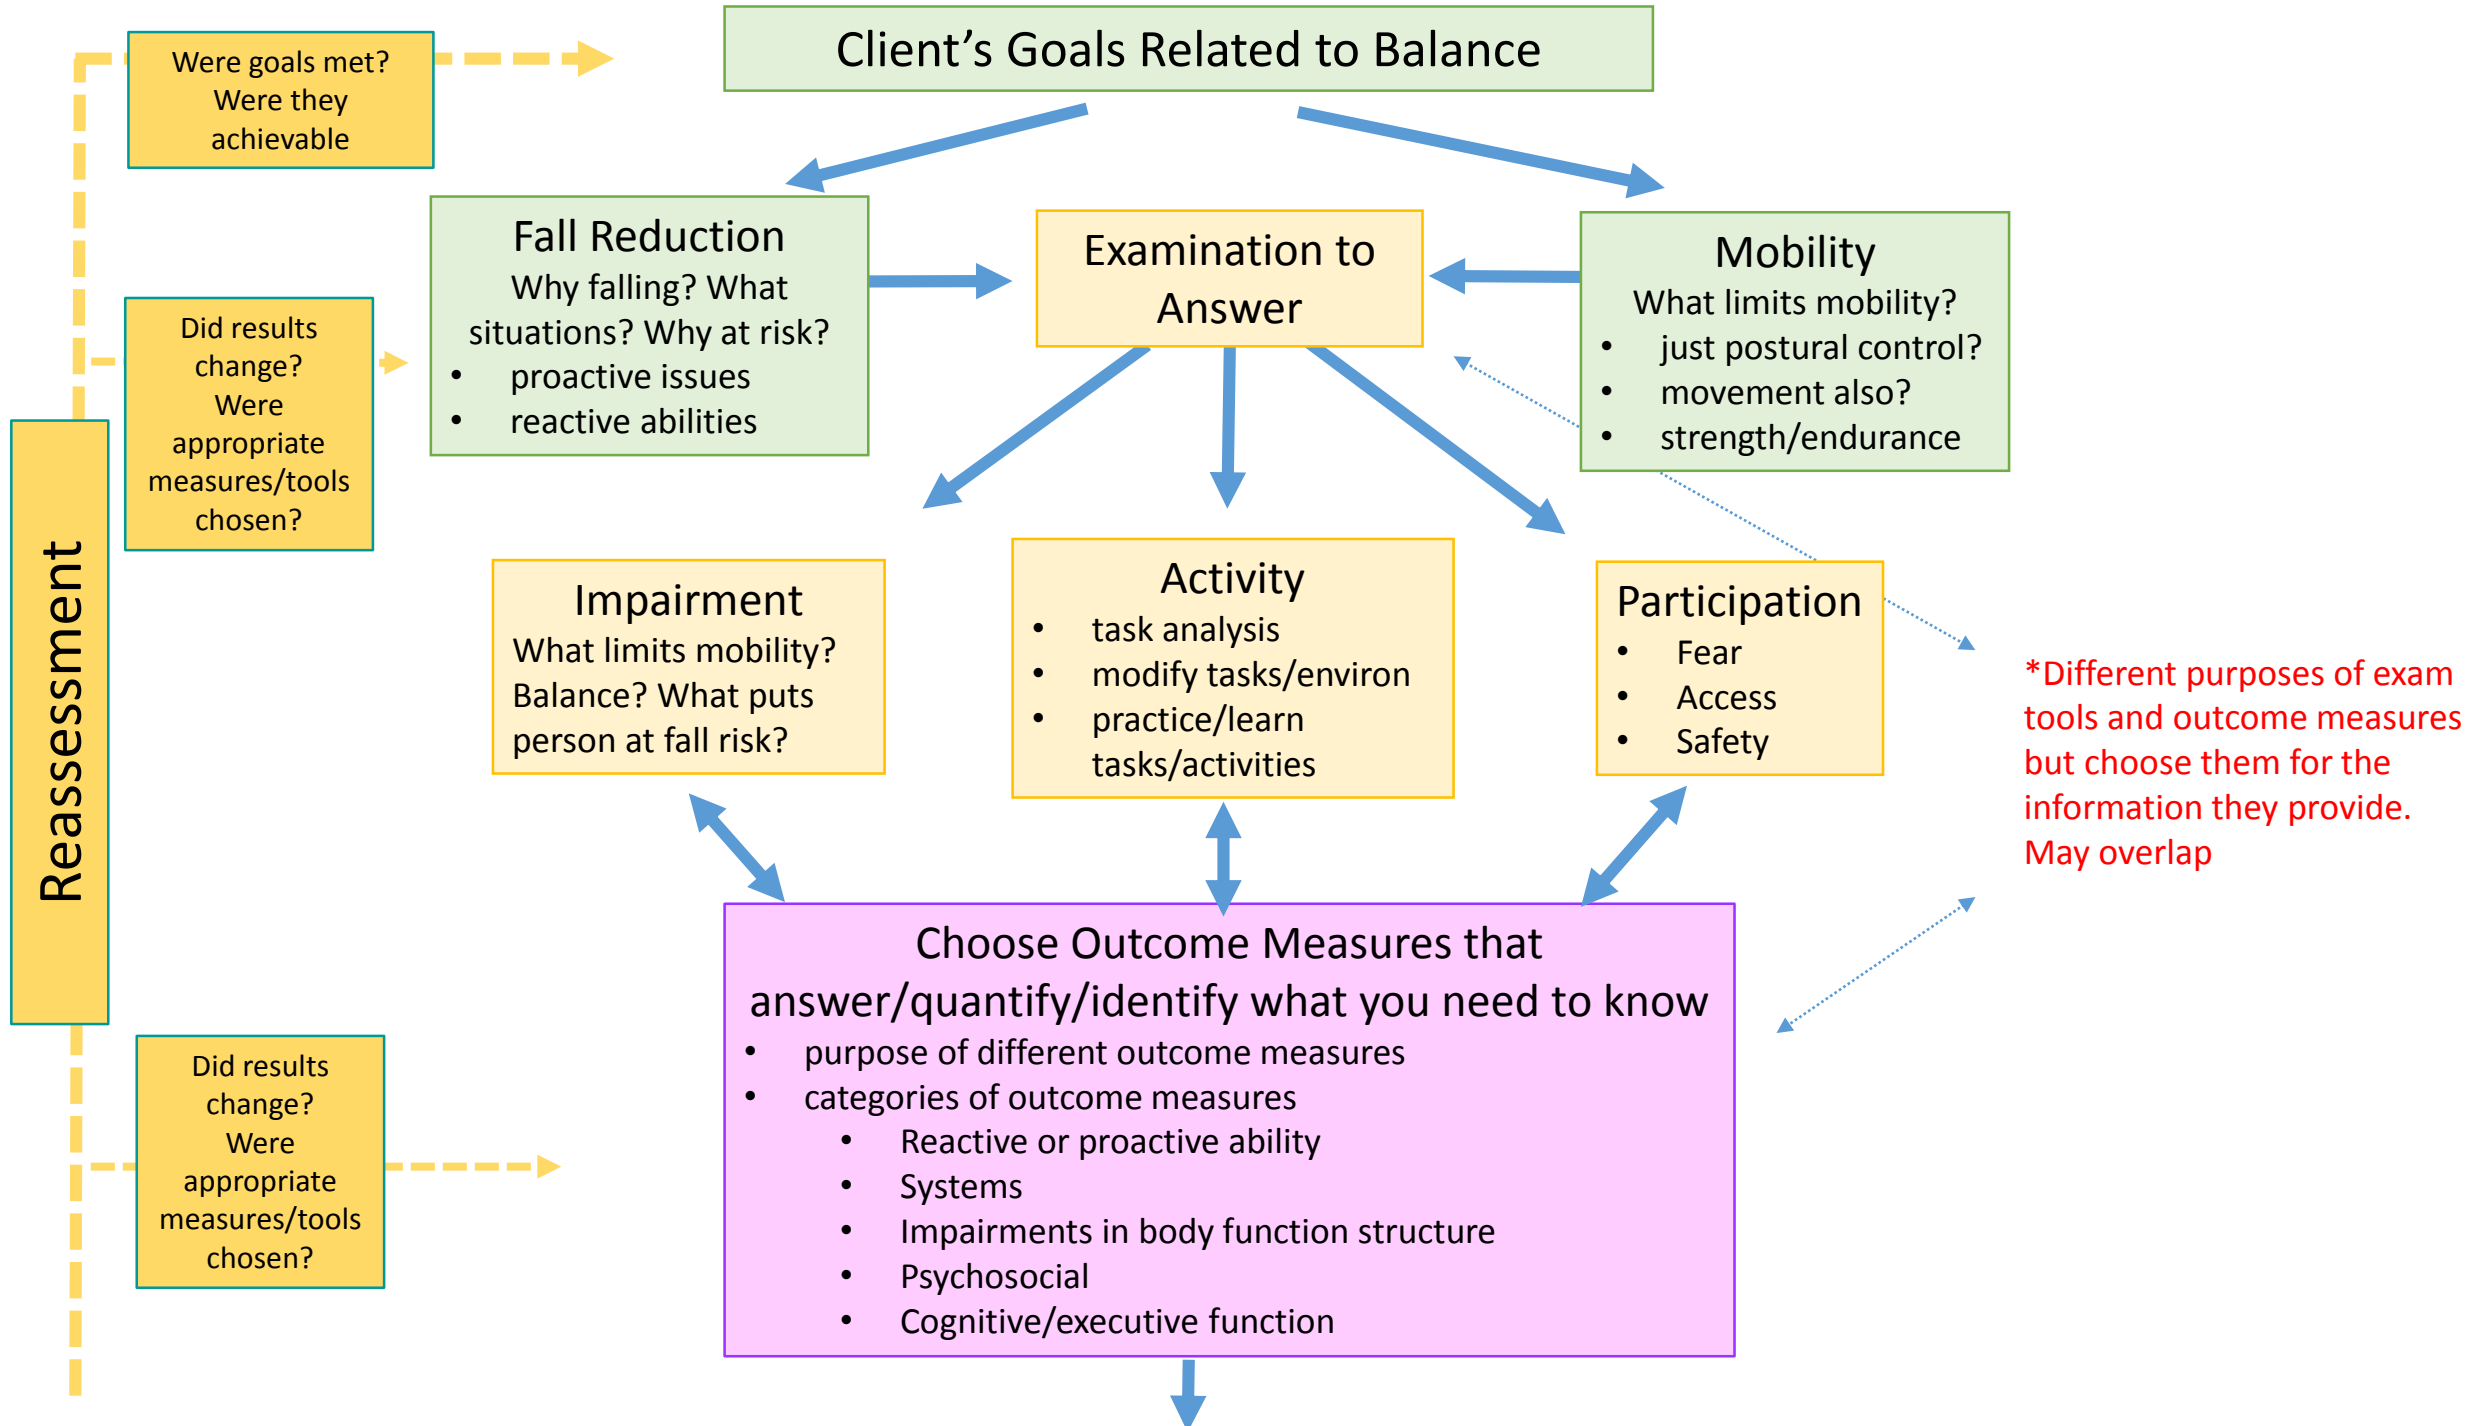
Client’s Goals Related to Balance

Were goals met? Were they achievable

Fall Reduction
Why falling? What situations? Why at risk?
• proactive issues
• reactive abilities

Examination to Answer

Mobility
What limits mobility?
• just postural control?
• movement also?
• strength/endurance

Did results change? Were appropriate measures/tools chosen?

Reassessment

Impairment
What limits mobility? Balance? What puts person at fall risk?

Activity
• task analysis
• modify tasks/environ
• practice/learn tasks/activities

Participation
• Fear
• Access
• Safety

*Different purposes of exam tools and outcome measures but choose them for the information they provide. May overlap

Choose Outcome Measures that answer/quantify/identify what you need to know
• purpose of different outcome measures
• categories of outcome measures
  • Reactive or proactive ability
  • Systems
  • Impairments in body function structure
  • Psychosocial
  • Cognitive/executive function

Did results change? Were appropriate measures/tools chosen?